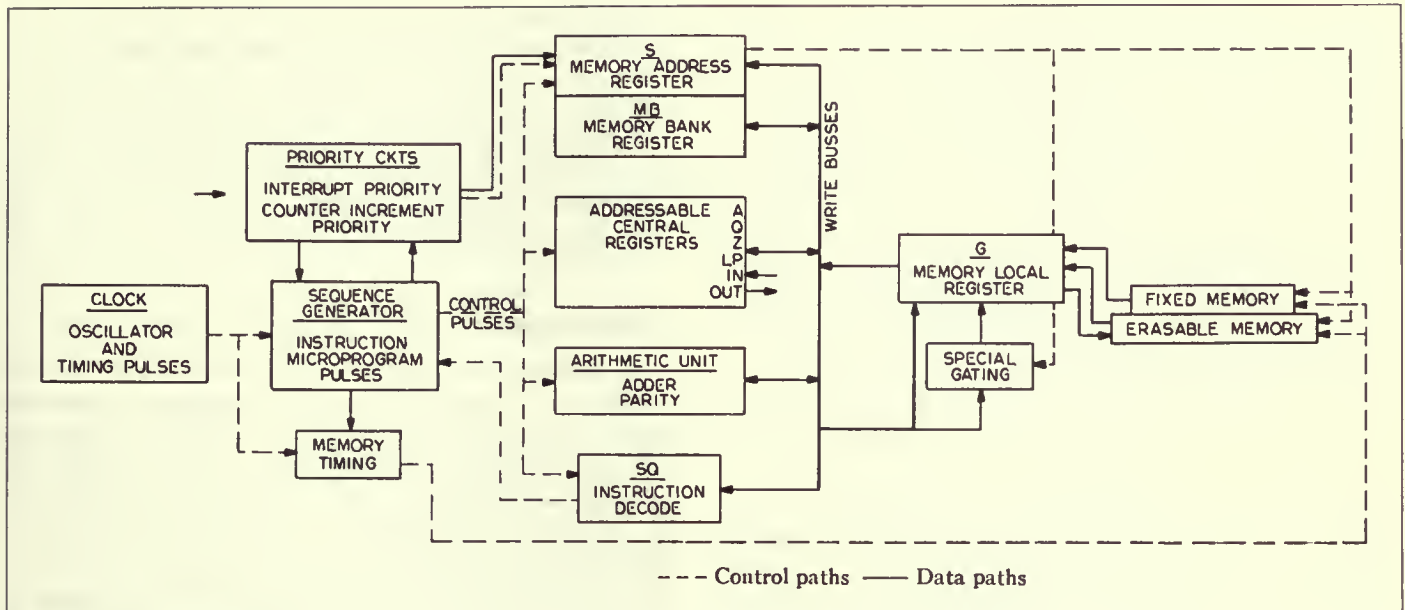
S
MEMORY ADDRESS REGISTER

MB
MEMORY BANK REGISTER

PRIORITY CKTS
INTERRUPT PRIORITY
COUNTER INCREMENT PRIORITY

WRITE BUSSES

ADDRESSABLE CENTRAL REGISTERS
A
Q
Z
LP
IN
OUT

CLOCK
OSCILLATOR AND TIMING PULSES

SEQUENCE GENERATOR
INSTRUCTION MICROPROGRAM PULSES

CONTROL PULSES

G
MEMORY LOCAL REGISTER

FIXED MEMORY
ERASABLE MEMORY

ARITHMETIC UNIT
ADDER PARITY

SPECIAL GATING

MEMORY TIMING

SQ
INSTRUCTION DECODE

- - - Control paths —— Data paths